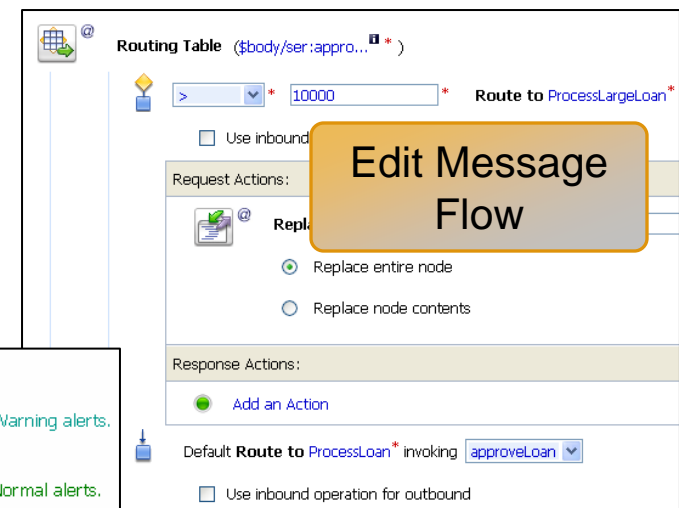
@ Routing Table ($body/ser:appro... * )

> * 10000 * Route to ProcessLargeLoan*

Use inbound

Edit Message Flow

Request Actions:

@ Repl

Replace entire node

Replace node contents

Response Actions:

Add an Action

Default Route to ProcessLoan* invoking approveLoan

Use inbound operation for outbound

Warning alerts.

Normal alerts.